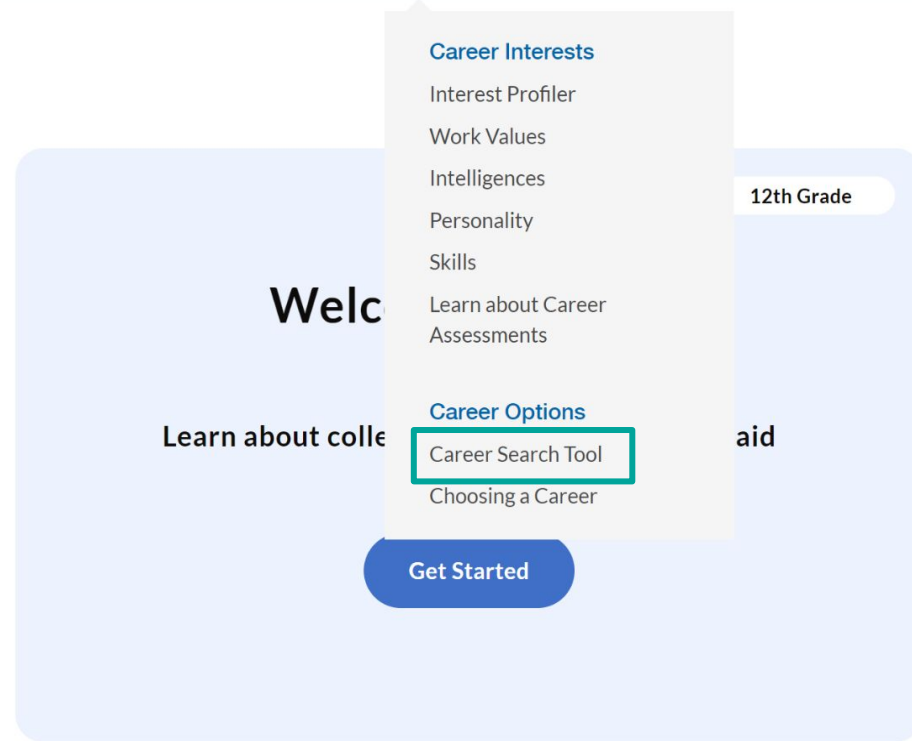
Career Interests
Interest Profiler
Work Values
Intelligences
Personality
Skills
Learn about Career Assessments

Career Options
Career Search Tool
Choosing a Career

12th Grade

Welc

Learn about colle aid

Get Started